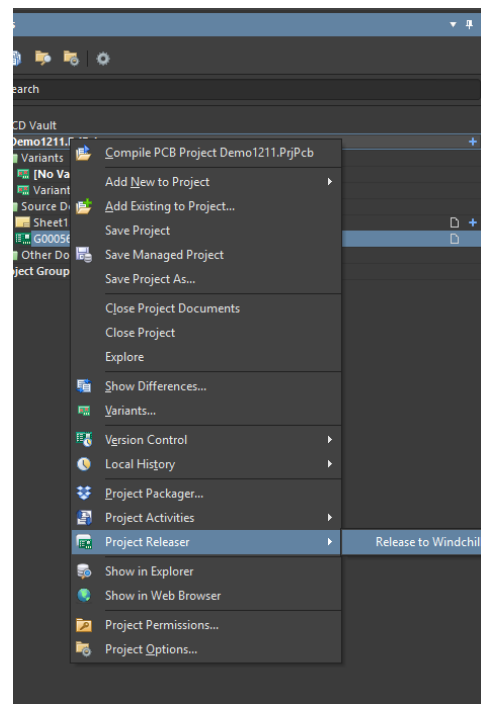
earch

CD Vault
Demo1211.
Variants
[No Va
Variant
Source D
Sheet1
G0005
Other Do
ject Group

Compile PCB Project Demo1211.PrjPcb
Add New to Project
Add Existing to Project...
Save Project
Save Managed Project
Save Project As...
Close Project Documents
Close Project
Explore
Show Differences...
Variants...
Version Control
Local History
Project Packager...
Project Activities
Project Releaser
Show in Explorer
Show in Web Browser
Project Permissions...
Project Options...

Release to Windchil